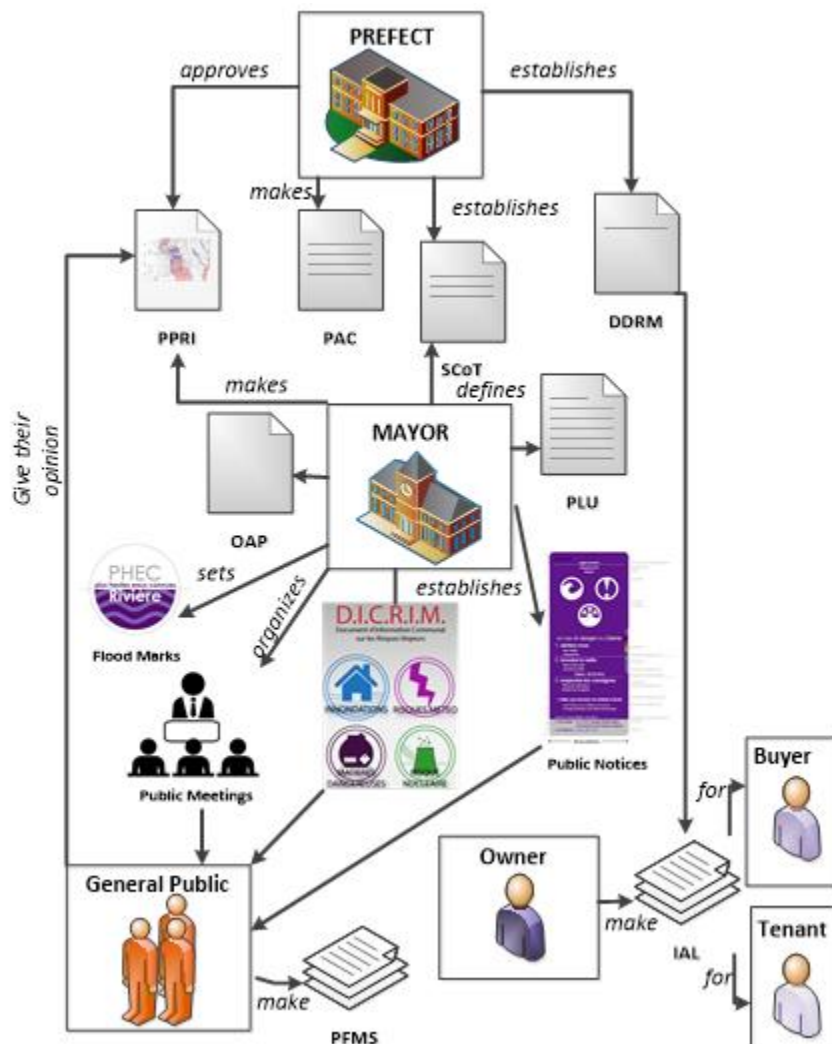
PREFECT

approves

establishes

makes

establishes

PPRI

PAC

SCoT

DDRM

makes

defines

Give their opinion

MAYOR

PLU

OAP

sets

establishes

organizes

PHEC
Rivière

Flood Marks

D.I.C.R.I.M.
Document d'Information Communal sur les Risques Majeurs

INONDATIONS

PHENOMENES METEO

MATIERES DANGEREUSES

RISQUES NUCLEAIRES

Public Notices

Public Meetings

Buyer

for

Owner

General Public

make

IAL

Tenant

for

make

PFMS